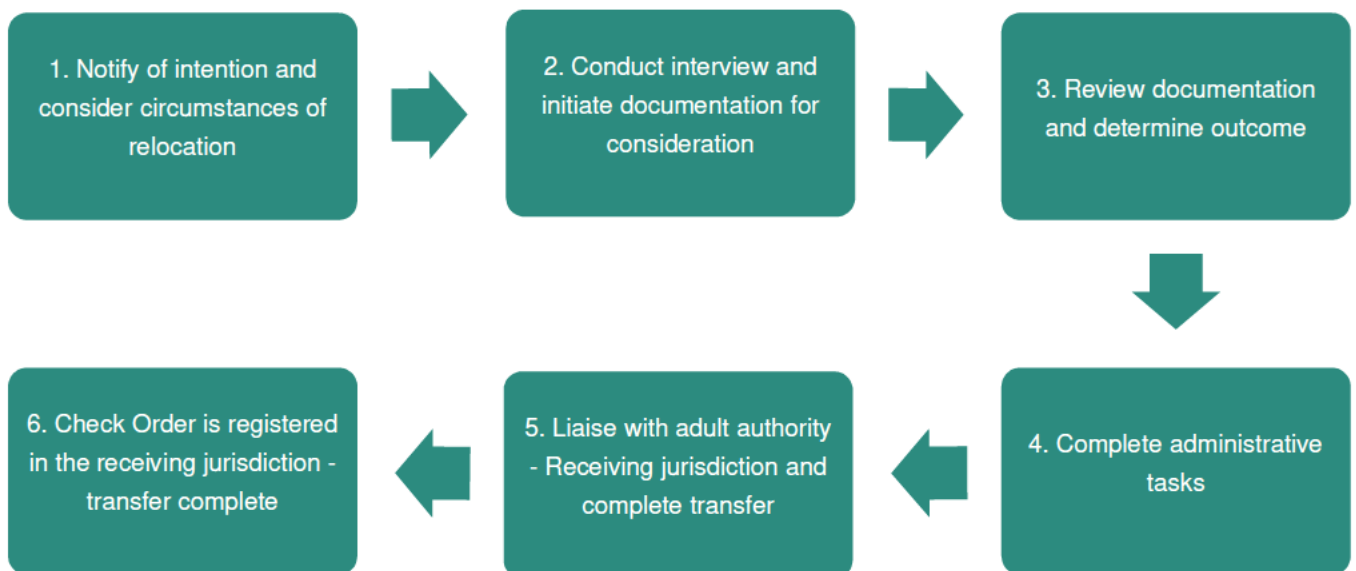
1. Notify of intention and consider circumstances of relocation

2. Conduct interview and initiate documentation for consideration

3. Review documentation and determine outcome

4. Complete administrative tasks

5. Liaise with adult authority - Receiving jurisdiction and complete transfer

6. Check Order is registered in the receiving jurisdiction - transfer complete